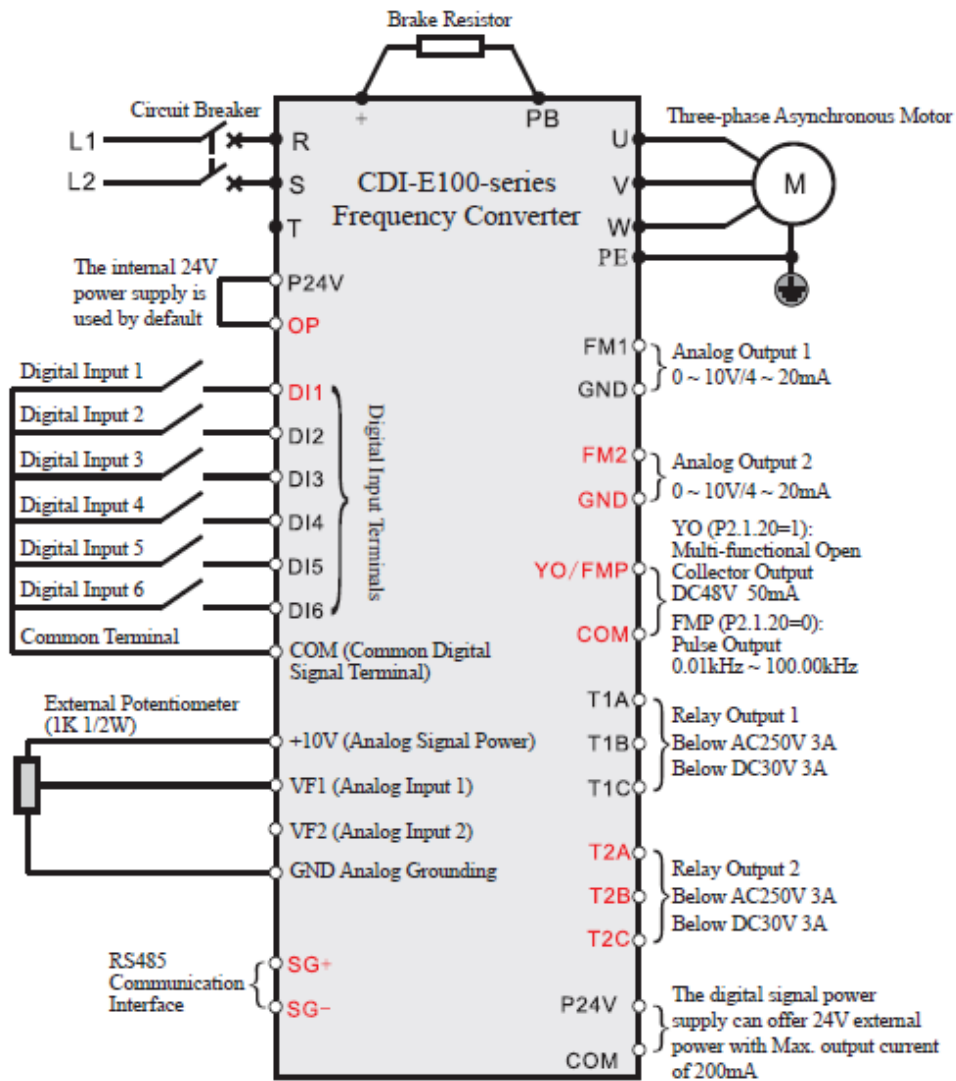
Brake Resistor

+

PB

Circuit Breaker

L1

L2

R

S

T

CDI-E100-series
Frequency Converter

Three-phase Asynchronous Motor

U

V

W

PE

M

The internal 24V power supply is used by default

P24V

OP

Digital Input 1

Digital Input 2

Digital Input 3

Digital Input 4

Digital Input 5

Digital Input 6

Common Terminal

DI1

DI2

DI3

DI4

DI5

DI6

Digital Input Terminals

COM (Common Digital Signal Terminal)

External Potentiometer (1K 1/2W)

+10V (Analog Signal Power)

VF1 (Analog Input 1)

VF2 (Analog Input 2)

GND Analog Grounding

RS485 Communication Interface

SG+

SG−

FM1

GND

Analog Output 1
0 ~ 10V/4 ~ 20mA

FM2

GND

Analog Output 2
0 ~ 10V/4 ~ 20mA

YO/FMP

COM

YO (P2.1.20=1): Multi-functional Open Collector Output DC48V 50mA
FMP (P2.1.20=0): Pulse Output 0.01kHz ~ 100.00kHz

T1A

T1B

T1C

Relay Output 1
Below AC250V 3A
Below DC30V 3A

T2A

T2B

T2C

Relay Output 2
Below AC250V 3A
Below DC30V 3A

P24V

COM

The digital signal power supply can offer 24V external power with Max. output current of 200mA